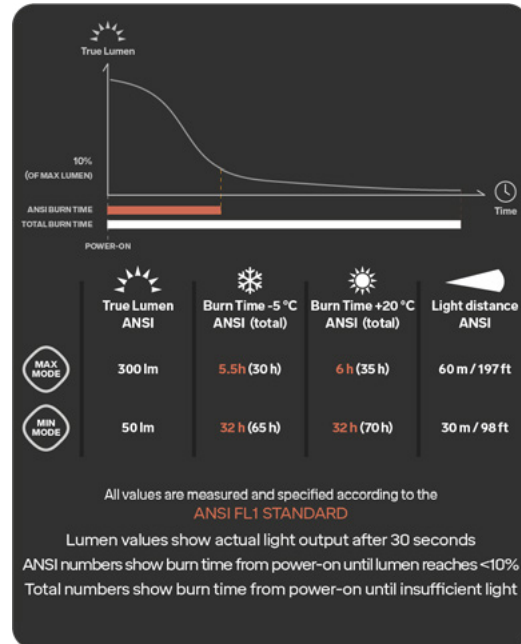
True Lumen

10%
(OF MAX LUMEN)

ANSI BURN TIME
TOTAL BURN TIME

POWER-ON

Time

| | True Lumen ANSI | Burn Time -5 °C ANSI (total) | Burn Time +20 °C ANSI (total) | Light distance ANSI |
|---|---|---|---|---|
| MAX MODE | 300 lm | 5.5h (30 h) | 6 h (35 h) | 60 m / 197 ft |
| MIN MODE | 50 lm | 32 h (65 h) | 32 h (70 h) | 30 m / 98 ft |

All values are measured and specified according to the
ANSI FL1 STANDARD

Lumen values show actual light output after 30 seconds
ANSI numbers show burn time from power-on until lumen reaches <10%
Total numbers show burn time from power-on until insufficient light